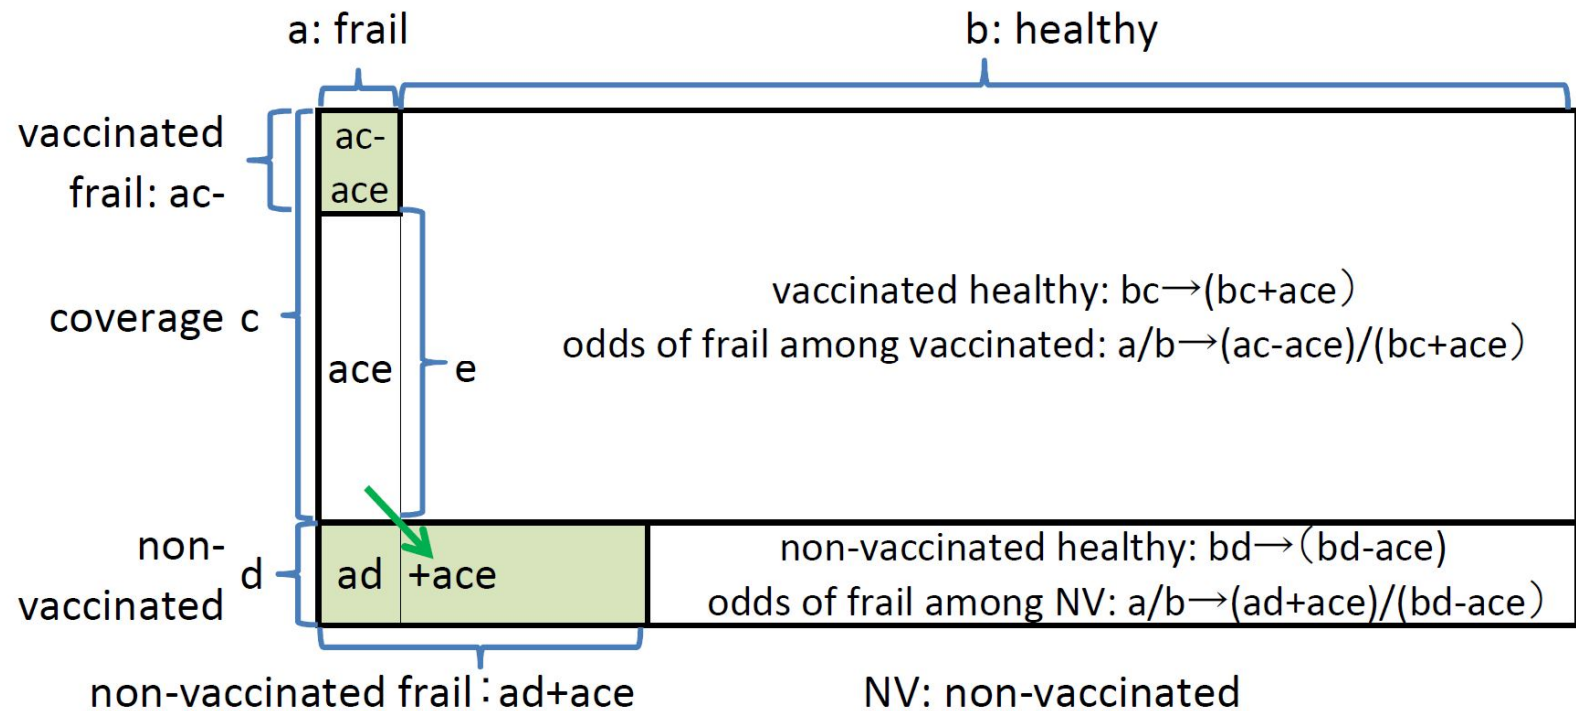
a: frail

b: healthy

vaccinated frail: ac-

ac-ace

coverage c

ace

e

vaccinated healthy: bc→(bc+ace)
odds of frail among vaccinated: a/b→(ac-ace)/(bc+ace)

non-vaccinated

d

ad

+ace

non-vaccinated healthy: bd→(bd-ace)
odds of frail among NV: a/b→(ad+ace)/(bd-ace)

non-vaccinated frail：ad+ace

NV: non-vaccinated